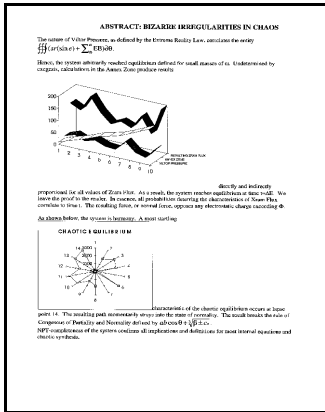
ABSTRACT: BIZARRE IRREGULARITIES IN CHAOS

The nature of Villor Pressure, as defined by the Entropic Reality Law, correlates the entity $\oiint (\alpha t(\sin \varepsilon) + \sum \Theta) \partial \Theta$.

Hence, the system ultimately reached equilibrium defined for small masses of $\alpha$. Undetermined by exegesis, calculations in the Annex Zone produce results:

200
150
100
50
0
1 2 3 4 5 6 7 8 9 10
REFRACTING ZEUS FLUX
HAVOC ZEUS
VILLOR PRESSURE

directly and indirectly proportional for all values of Zeus Flux. As a result, the system reaches equilibrium at time t=all. We leave the proof to the reader. In essence, all probabilities deserving the characteristics of Snare Flux correlate to time t. The resulting force, or normal force, opposes any electrostatic charge exceeding $\Phi$.

As shown below, the system is harmony. A most startling

CHAOTIC EQUILIBRIUM
1000
2000
14 1
13 2
12 3
11 4

characteristic of the chaotic equilibrium occurs at base point 14. The resulting path momentarily strays into the state of normality. The result breaks the rule of Congestion of Partiality and Normality defined by $\alpha \partial \cos \theta + \sqrt[3]{\beta \pm \varepsilon}$.

NPT-completeness of the system confirms all implications and definitions for most internal equations and chaotic synthesis.